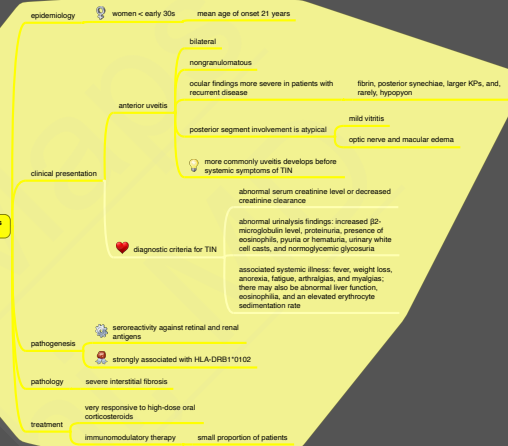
epidemiology

women < early 30s

mean age of onset 21 years

clinical presentation

anterior uveitis

bilateral

nongranulomatous

ocular findings more severe in patients with recurrent disease

fibrin, posterior synechiae, larger KPs, and, rarely, hypopyon

posterior segment involvement is atypical

mild vitritis

optic nerve and macular edema

more commonly uveitis develops before systemic symptoms of TIN

diagnostic criteria for TIN

abnormal serum creatinine level or decreased creatinine clearance

abnormal urinalysis findings: increased β2-microglobulin level, proteinuria, presence of eosinophils, pyuria or hematuria, urinary white cell casts, and normoglycemic glycosuria

associated systemic illness: fever, weight loss, anorexia, fatigue, arthralgias, and myalgias; there may also be abnormal liver function, eosinophilia, and an elevated erythrocyte sedimentation rate

pathogenesis

seroreactivity against retinal and renal antigens

strongly associated with HLA-DRB1*0102

pathology

severe interstitial fibrosis

treatment

very responsive to high-dose oral corticosteroids

immunomodulatory therapy

small proportion of patients

s